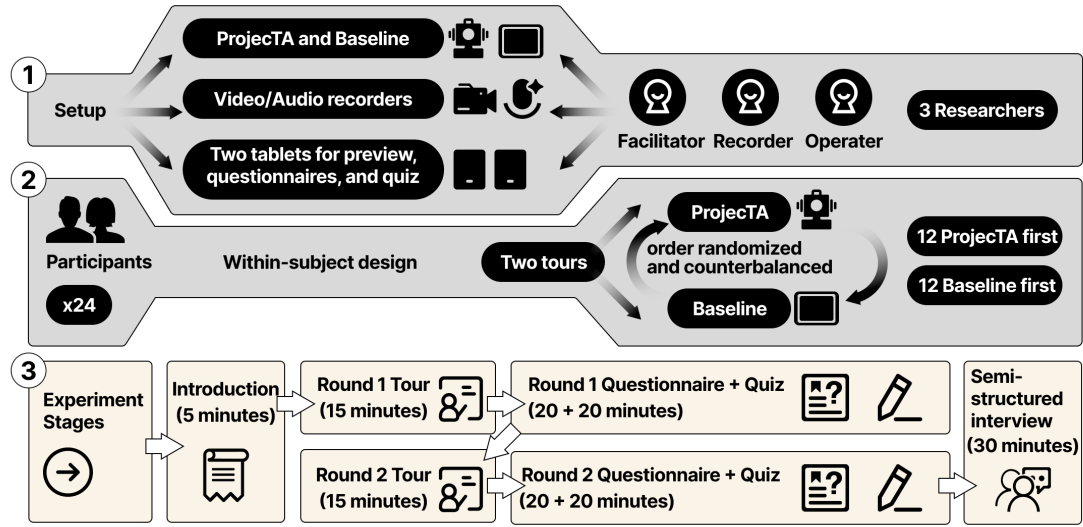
1

Setup

ProjecTA and Baseline

Video/Audio recorders

Two tablets for preview, questionnaires, and quiz

Facilitator Recorder Operater

3 Researchers

2

Participants

x24

Within-subject design

Two tours

ProjecTA

order randomized and counterbalanced

Baseline

12 ProjecTA first

12 Baseline first

3

Experiment Stages

Introduction (5 minutes)

Round 1 Tour (15 minutes)

Round 1 Questionnaire + Quiz (20 + 20 minutes)

Round 2 Tour (15 minutes)

Round 2 Questionnaire + Quiz (20 + 20 minutes)

Semi-structured interview (30 minutes)